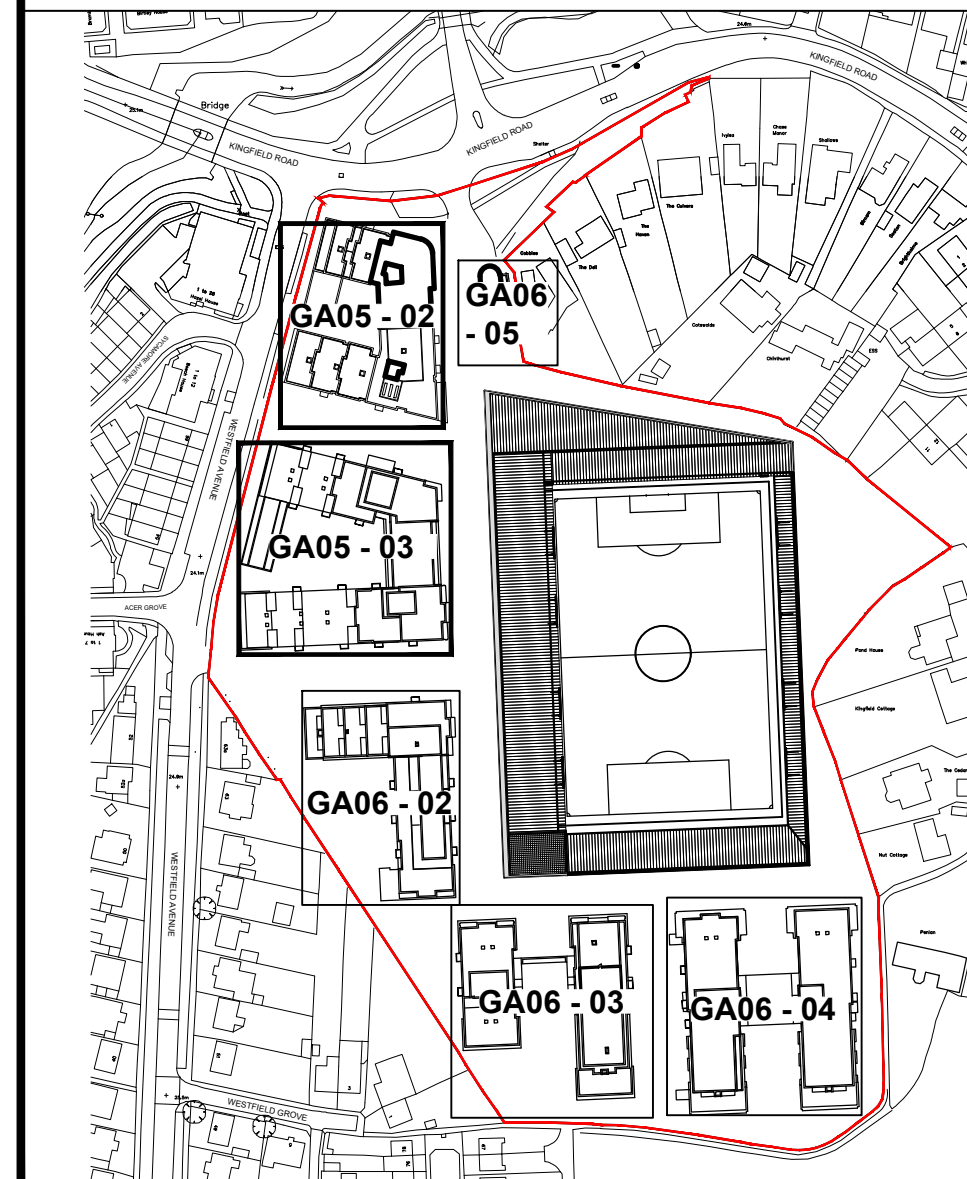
Bridge

KINGFIELD ROAD

KINGFIELD ROAD

KINGFIELD ROAD

24.6m

Shelter

Ivyles

Chase Manor

Shallows

The Culvers

The Haven

The Dell

Gables

Cotswolds

Chilthurst

ESS

1 to 20 Hazel House

SYCAMORE AVENUE

WESTFIELD AVENUE

24.1m

ACER GROVE

GA05 - 02

GA06 - 05

GA05 - 03

GA06 - 02

GA06 - 03

GA06 - 04

Pond House

Kingfield Cottage

The Cedars

Nut Cottage

Penlan

24.8m

WESTFIELD AVENUE

WESTFIELD GROVE